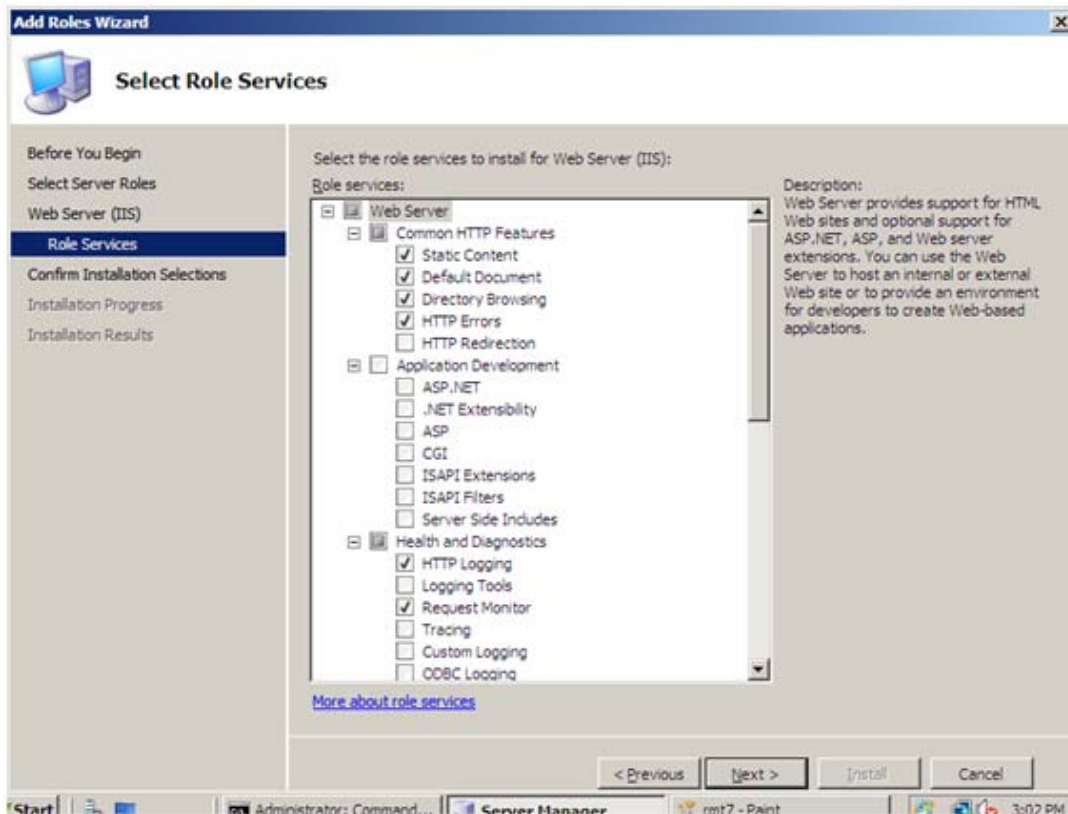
Add Roles Wizard

Select Role Services

Before You Begin
Select Server Roles
Web Server (IIS)
Role Services
Confirm Installation Selections
Installation Progress
Installation Results

Select the role services to install for Web Server (IIS):

Role services:

Web Server
Common HTTP Features
Static Content
Default Document
Directory Browsing
HTTP Errors
HTTP Redirection
Application Development
ASP.NET
.NET Extensibility
ASP
CGI
ISAPI Extensions
ISAPI Filters
Server Side Includes
Health and Diagnostics
HTTP Logging
Logging Tools
Request Monitor
Tracing
Custom Logging
ODBC Logging

More about role services

Description:
Web Server provides support for HTML Web sites and optional support for ASP.NET, ASP, and Web server extensions. You can use the Web Server to host an internal or external Web site or to provide an environment for developers to create Web-based applications.

< Previous
Next >
Install
Cancel

Start
Administrator: Command...
Server Manager
rmt7 - Paint
3:02 PM